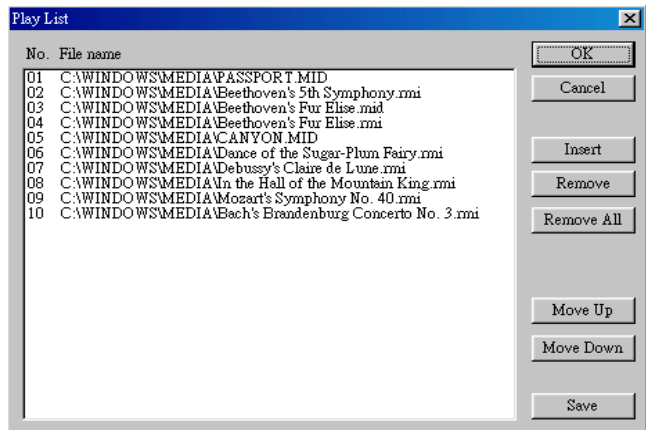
Play List

No. File name

01 C:\WINDOWS\MEDIA\PASSPORT.MID
02 C:\WINDOWS\MEDIA\Beethoven's 5th Symphony.rmi
03 C:\WINDOWS\MEDIA\Beethoven's Fur Elise.mid
04 C:\WINDOWS\MEDIA\Beethoven's Fur Elise.rmi
05 C:\WINDOWS\MEDIA\CANYON.MID
06 C:\WINDOWS\MEDIA\Dance of the Sugar-Plum Fairy.rmi
07 C:\WINDOWS\MEDIA\Debussy's Claire de Lune.rmi
08 C:\WINDOWS\MEDIA\In the Hall of the Mountain King.rmi
09 C:\WINDOWS\MEDIA\Mozart's Symphony No. 40.rmi
10 C:\WINDOWS\MEDIA\Bach's Brandenburg Concerto No. 3.rmi

OK
Cancel
Insert
Remove
Remove All
Move Up
Move Down
Save